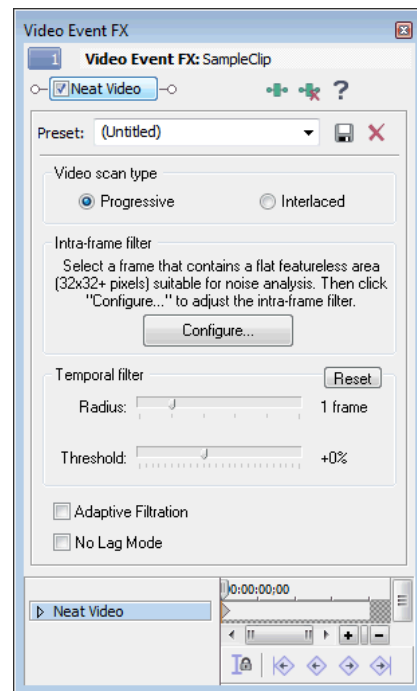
Video Event FX

1 Video Event FX: SampleClip

Neat Video

?

Preset: (Untitled)

Video scan type

Progressive

Interlaced

Intra-frame filter

Select a frame that contains a flat featureless area (32x32+ pixels) suitable for noise analysis. Then click "Configure..." to adjust the intra-frame filter.

Configure...

Temporal filter

Reset

Radius:

1 frame

Threshold:

+0%

Adaptive Filtration

No Lag Mode

Neat Video

0:00:00;00